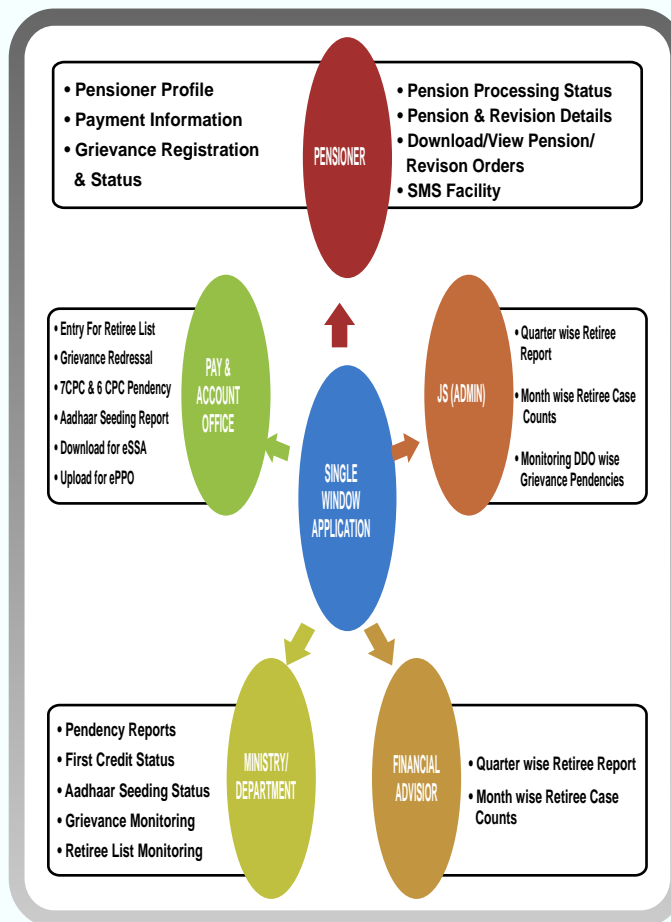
• Pensioner Profile
• Payment Information
• Grievance Registration & Status

PENSIONER

• Pension Processing Status
• Pension & Revision Details
• Download/View Pension/ Revison Orders
• SMS Facility

• Entry For Retiree List
• Grievance Redressal
• 7CPC & 6 CPC Pendency
• Aadhaar Seeding Report
• Download for eSSA
• Upload for ePPO

PAY & ACCOUNT OFFICE

SINGLE WINDOW APPLICATION

JS (ADMIN)

• Quarter wise Retiree Report
• Month wise Retiree Case Counts
• Monitoring DDO wise Grievance Pendencies

• Pendency Reports
• First Credit Status
• Aadhaar Seeding Status
• Grievance Monitoring
• Retiree List Monitoring

MINISTRY/ DEPARTMENT

FINANCIAL ADVISOR

• Quarter wise Retiree Report
• Month wise Retiree Case Counts